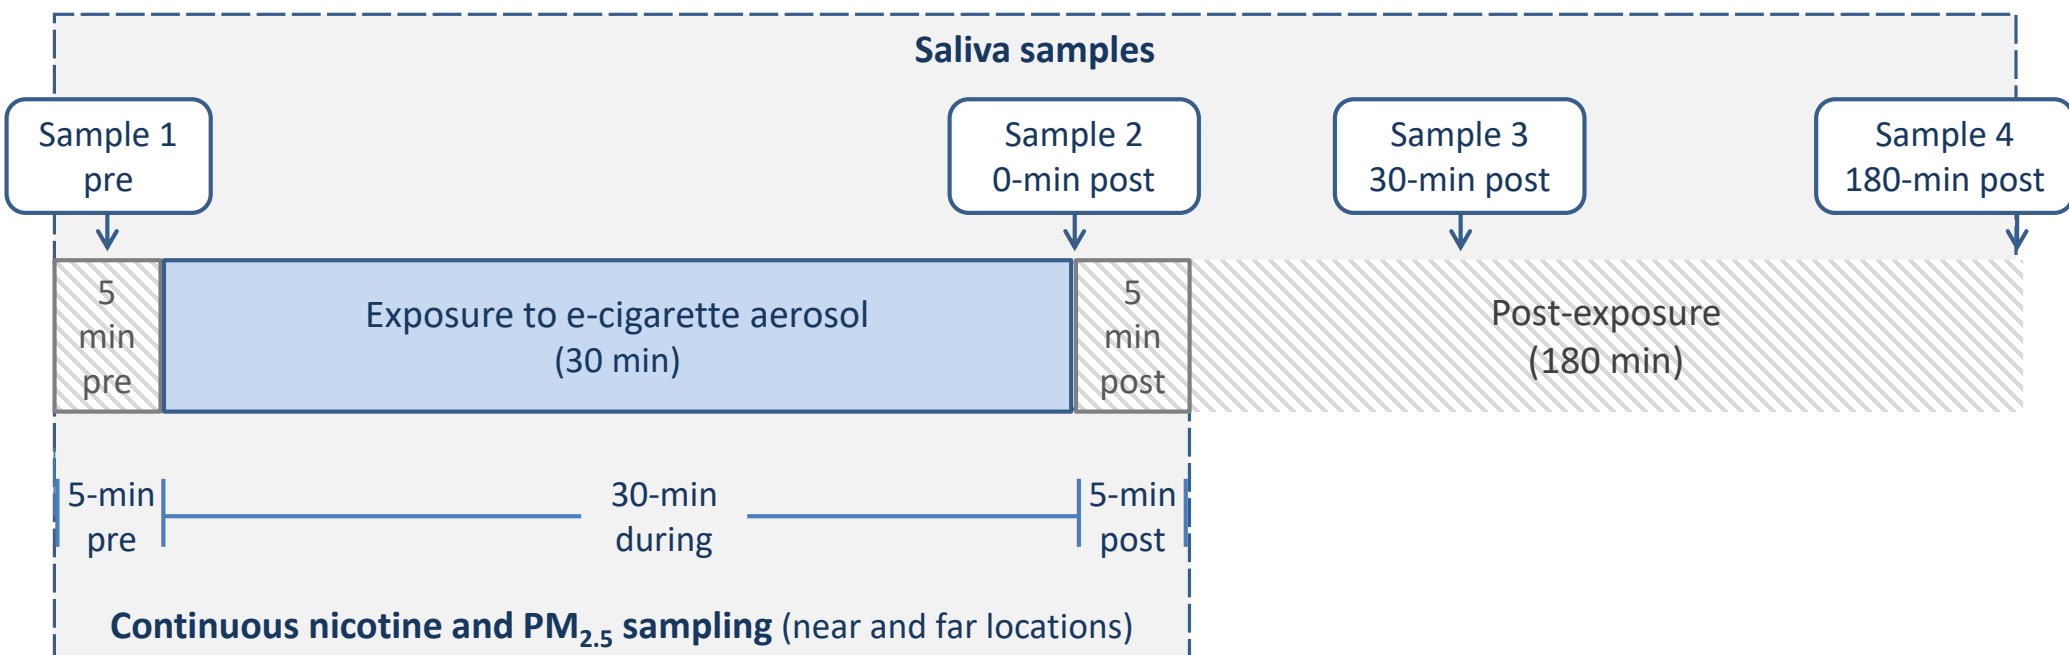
Saliva samples

Sample 1
pre

Sample 2
0-min post

Sample 3
30-min post

Sample 4
180-min post

5
min
pre

Exposure to e-cigarette aerosol
(30 min)

5
min
post

Post-exposure
(180 min)

5-min
pre

30-min
during

5-min
post

Continuous nicotine and $PM_{2.5}$ sampling (near and far locations)